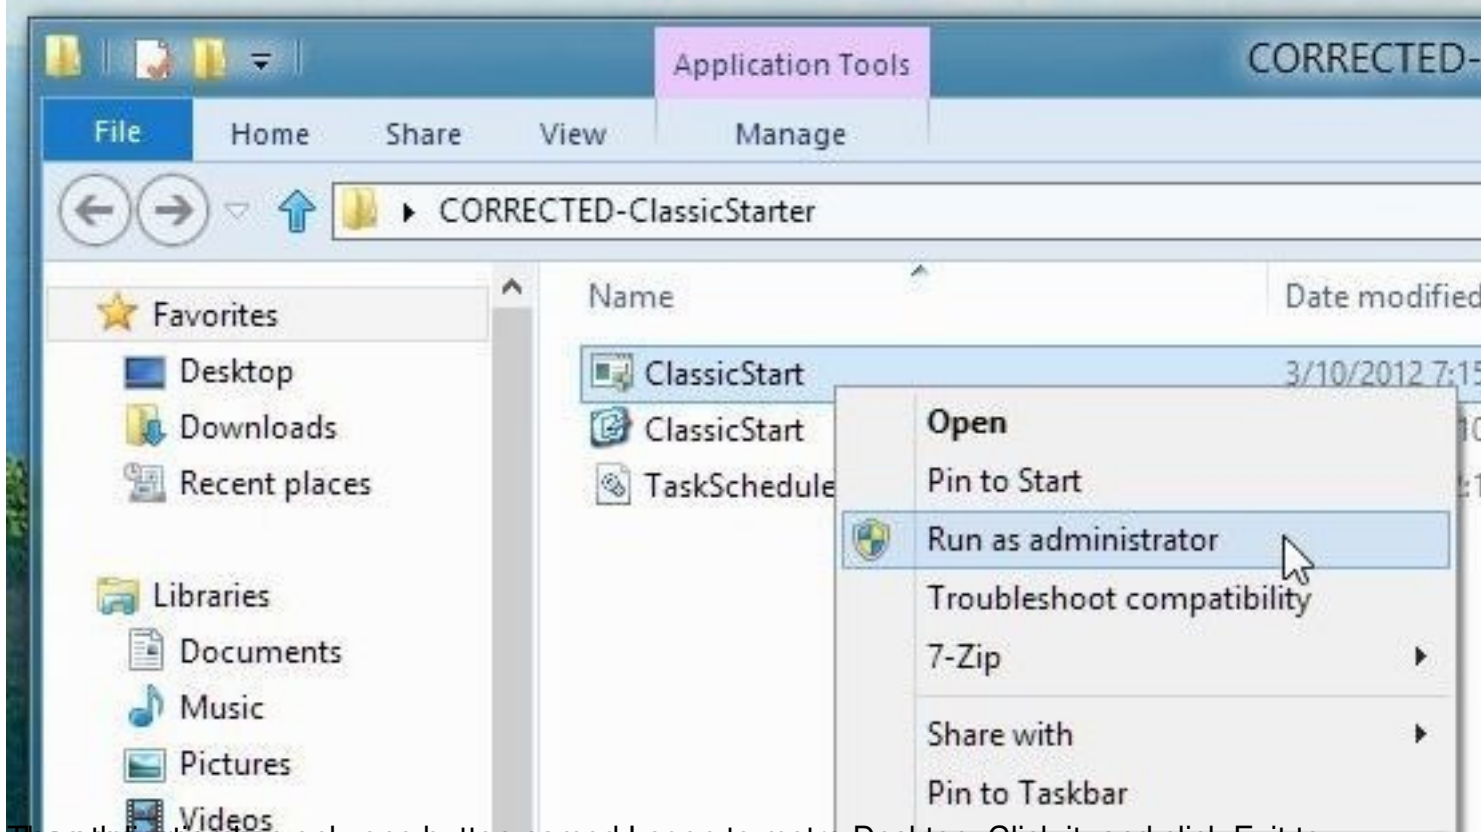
Application Tools

CORRECTED-

File Home Share View Manage

CORRECTED-ClassicStarter

Favorites
Desktop
Downloads
Recent places

Libraries
Documents
Music
Pictures
Videos

Name

Date modified

ClassicStart 3/10/2012 7:15
ClassicStart
TaskSchedule

Open
Pin to Start
Run as administrator
Troubleshoot compatibility
7-Zip
Share with
Pin to Taskbar

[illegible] Desktop. Click it and click Exit to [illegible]